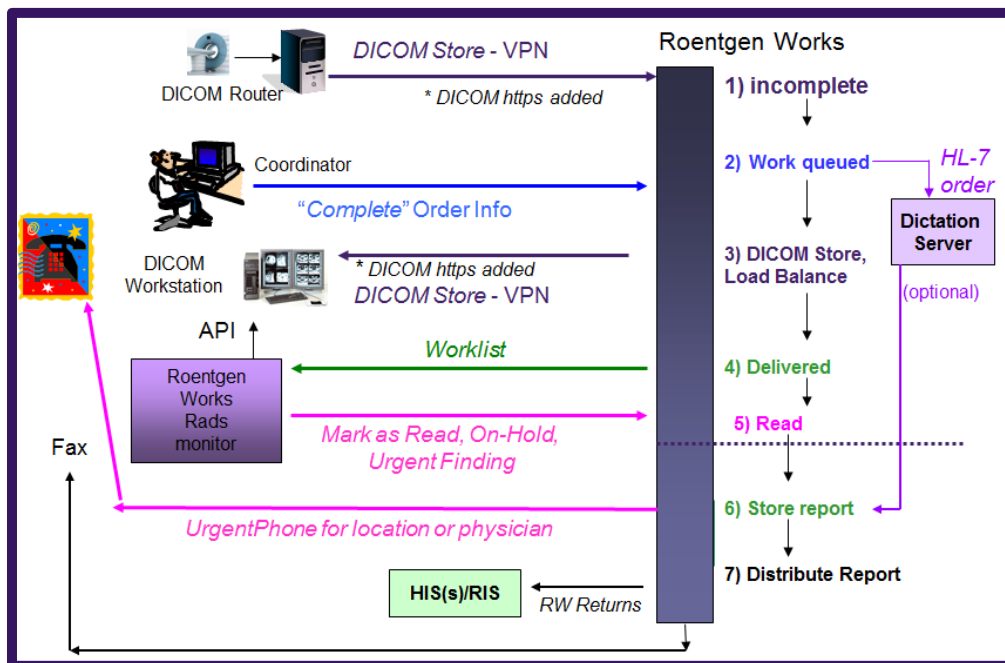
DICOM Router

DICOM Store - VPN

* DICOM https added

Roentgen Works

1) incomplete

Coordinator

2) Work queued

HL-7 order

"Complete" Order Info

Dictation Server

DICOM Workstation

* DICOM https added

DICOM Store - VPN

3) DICOM Store, Load Balance

(optional)

API

Worklist

Roentgen Works Rads monitor

4) Delivered

5) Read

Mark as Read, On-Hold, Urgent Finding

Fax

6) Store report

UrgentPhone for location or physician

7) Distribute Report

HIS(s)/RIS

RW Returns